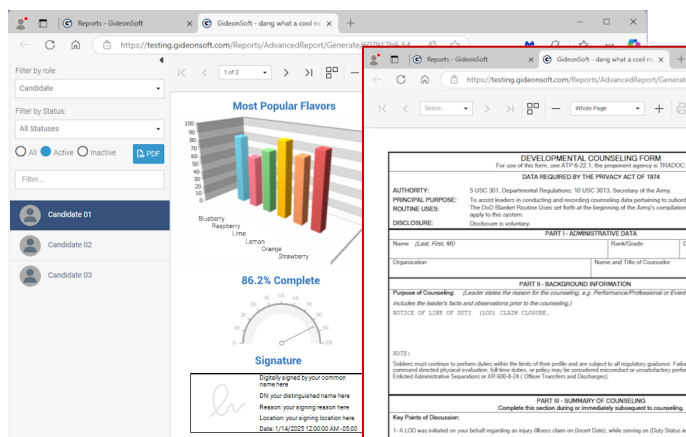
Reports - GideonSoft
GideonSoft - dang what a cool ne
https://testing.gideonsoft.com/Reports/AdvancedReport/Generate/60791?b-54

Filter by role:
Candidate
Filter by Status:
All Statuses
All Active Inactive
PDF
Filter...
Candidate 01
Candidate 02
Candidate 03

1 of 2

Most Popular Flavors
100
90
80
70
60
50
40
30
20
10
0
Blueberry
Raspberry
Lime
Lemon
Orange
Strawberry

86.2% Complete
0
10
20
30
40
50
60
70
80
90
100

Signature
Digitally signed by your common name here
DN: your distinguished name here
Reason: your signing reason here
Location: your signing location here
Date: 1/14/2025 12:00:00 AM -05:00

Reports - GideonSoft
GideonSoft - dang what a cool ne
https://testing.gideonsoft.com/Reports/AdvancedReport/Generate/
Select...
Whole Page

DEVELOPMENTAL COUNSELING FORM
For use of this form, see ATP 6-22.1; the proponent agency is TRADOC
DATA REQUIRED BY THE PRIVACY ACT OF 1974
AUTHORITY: 5 USC 301, Departmental Regulations; 10 USC 3013, Secretary of the Army.
PRINCIPAL PURPOSE: To assist leaders in conducting and recording counseling data pertaining to subord
ROUTINE USES: The DoD Blanket Routine Uses set forth at the beginning of the Army's compilation apply to this system.
DISCLOSURE: Disclosure is voluntary.
PART I - ADMINISTRATIVE DATA
Name (Last, First, MI)
Rank/Grade
Organization
Name and Title of Counselor
PART II - BACKGROUND INFORMATION
Purpose of Counseling: (Leader states the reason for the counseling, e.g. Performance/Professional or Event includes the leader's facts and observations prior to the counseling.)
NOTICE OF LINE OF DUTY (LOD) CLAIM CLOSURE.

NOTE:
Soldiers must continue to perform duties within the limits of their profile and are subject to all regulatory guidance. Failu command directed physical evaluation, full-time duties, or police) may be considered misconduct or unsatisfactory perfor Enlisted Administrative Separation) or AR 600-8-24 ( Officer Transfers and Discharges).
PART III - SUMMARY OF COUNSELING
Complete this section during or immediately subsequent to counseling.
Key Points of Discussion:
1- A LOD was initiated on your behalf regarding an injury illness claim on (Insert Date), while serving on (Duty Status ie